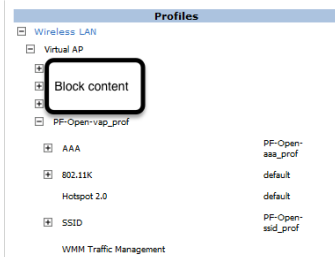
Profiles

Wireless LAN

Virtual AP

Block content

PF-Open-vap_prof

| | |
|---|---|
| AAA | PF-Open-aaa_prof |
| 802.11K | default |
| Hotspot 2.0 | default |
| SSID | PF-Open-ssid_prof |
| WMM Traffic Management | |